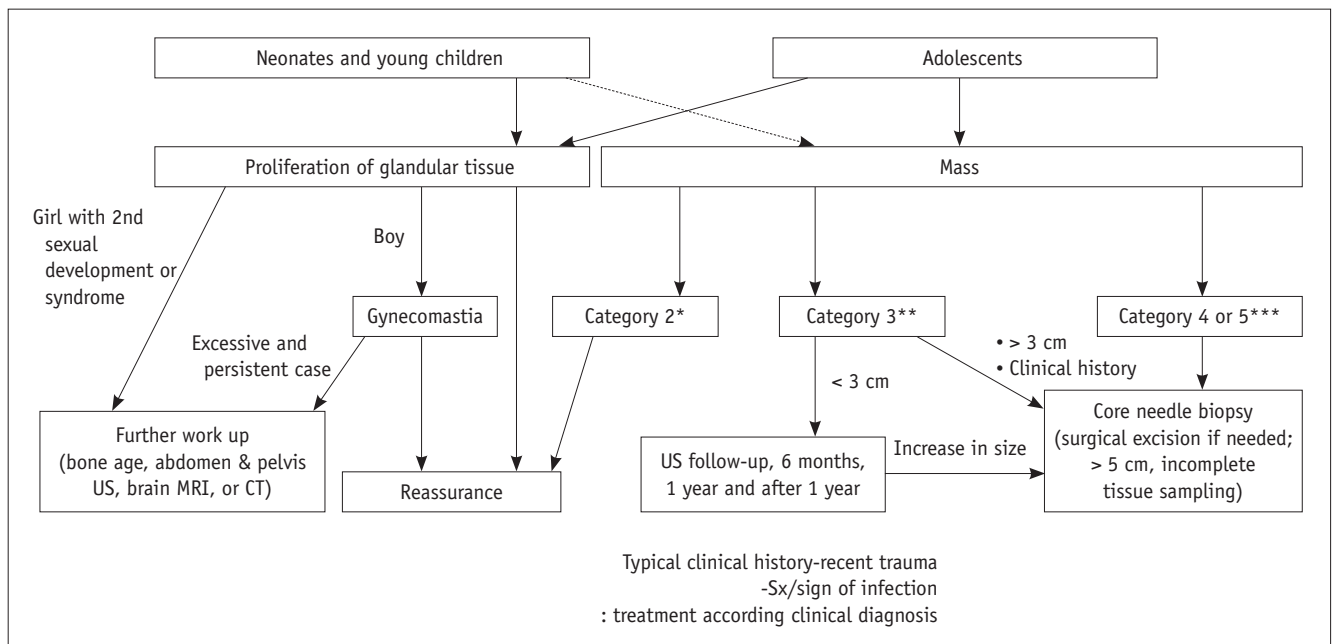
Neonates and young children

Adolescents

Proliferation of glandular tissue

Mass

Girl with 2nd sexual development or syndrome

Boy

Gynecomastia

Category 2*

Category 3**

Category 4 or 5***

Excessive and persistent case

• > 3 cm
• Clinical history

< 3 cm

Further work up (bone age, abdomen & pelvis US, brain MRI, or CT)

Reassurance

US follow-up, 6 months, 1 year and after 1 year

Increase in size

Core needle biopsy (surgical excision if needed; > 5 cm, incomplete tissue sampling)

Typical clinical history-recent trauma
-Sx/sign of infection
: treatment according clinical diagnosis